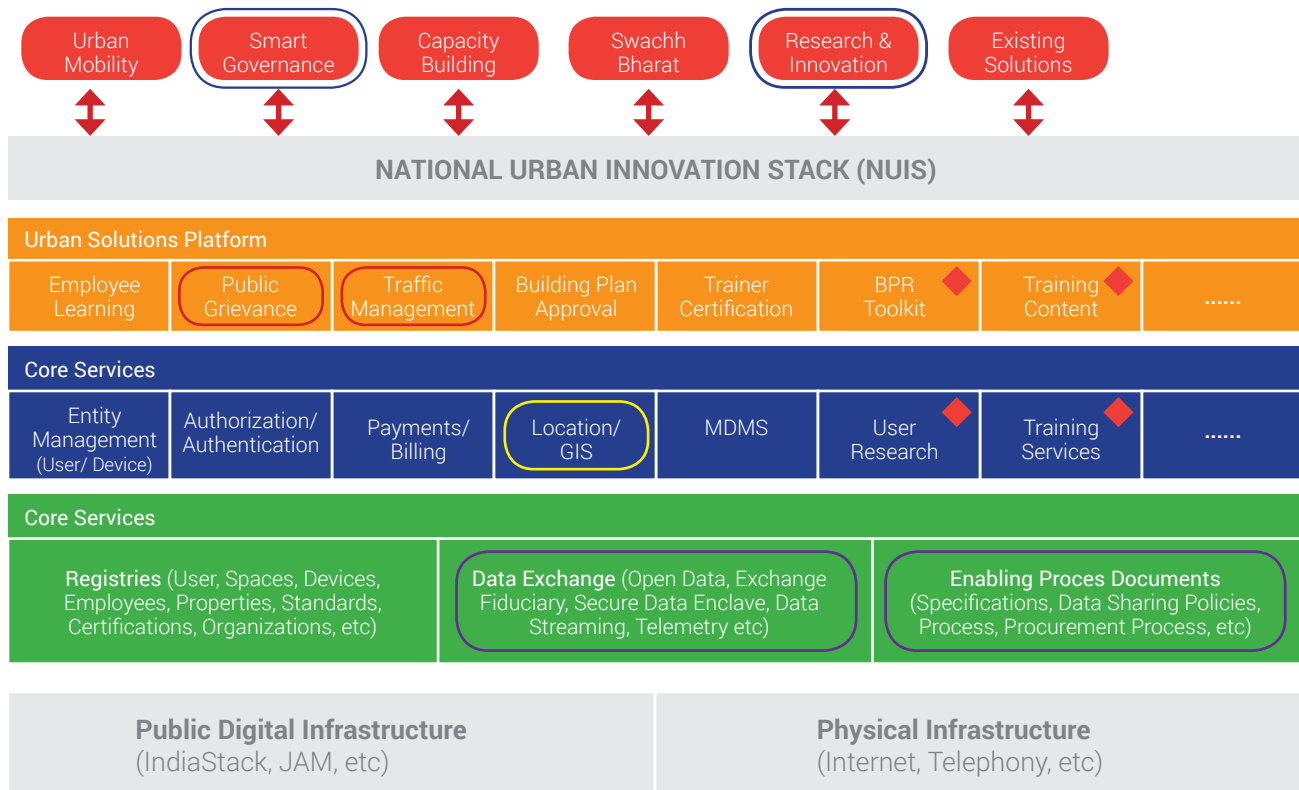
Urban Mobility

Smart Governance

Capacity Building

Swachh Bharat

Research & Innovation

Existing Solutions

NATIONAL URBAN INNOVATION STACK (NUIS)

Urban Solutions Platform

| Employee Learning | Public Grievance | Traffic Management | Building Plan Approval | Trainer Certification | BPR Toolkit | Training Content | ...... |
|---|---|---|---|---|---|---|---|

Core Services

| Entity Management (User/ Device) | Authorization/ Authentication | Payments/ Billing | Location/ GIS | MDMS | User Research | Training Services | ...... |
|---|---|---|---|---|---|---|---|

Core Services

Registries (User, Spaces, Devices, Employees, Properties, Standards, Certifications, Organizations, etc)

Data Exchange (Open Data, Exchange Fiduciary, Secure Data Enclave, Data Streaming, Telemetry etc)

Enabling Proces Documents (Specifications, Data Sharing Policies, Process, Procurement Process, etc)

Public Digital Infrastructure (IndiaStack, JAM, etc)

Physical Infrastructure (Internet, Telephony, etc)